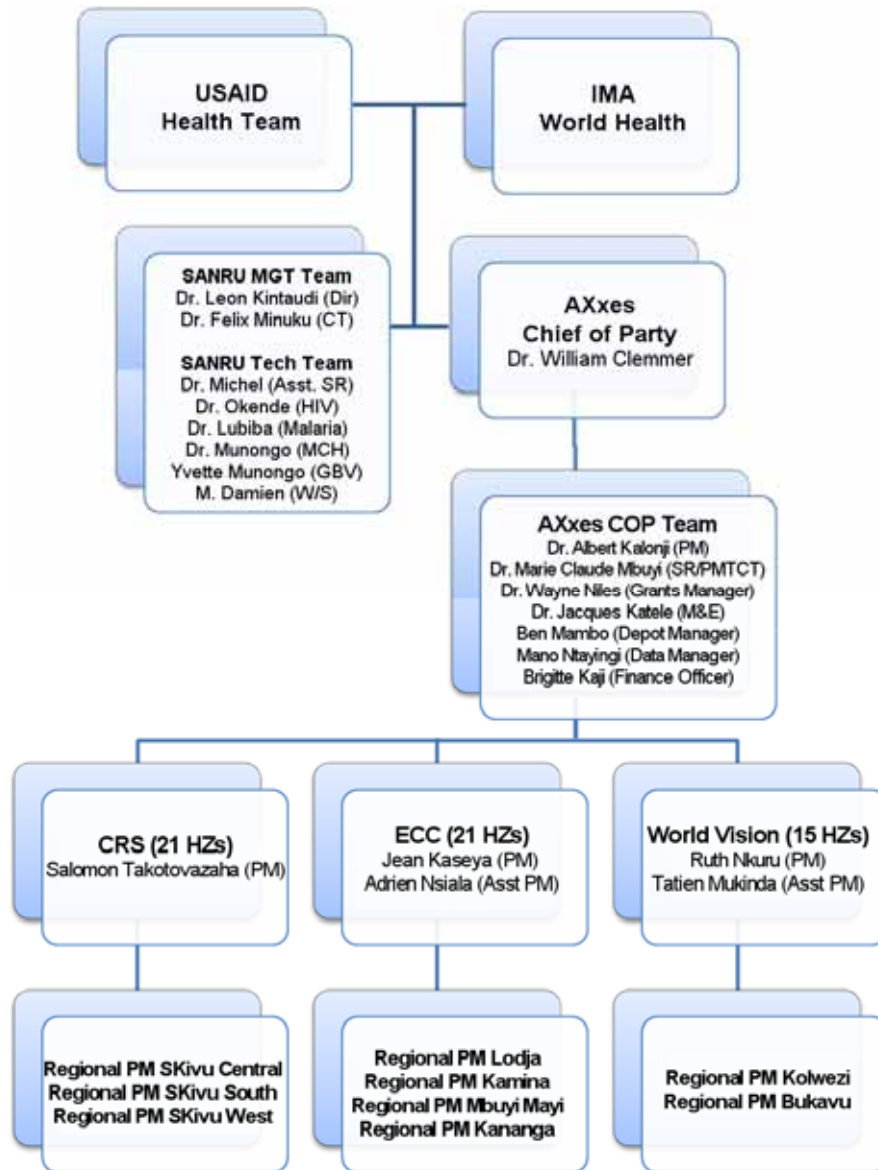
USAID
Health Team

IMA
World Health

SANRU MGT Team
Dr. Leon Kintaudi (Dir)
Dr. Felix Minuku (CT)

SANRU Tech Team
Dr. Michel (Asst. SR)
Dr. Okende (HIV)
Dr. Lubiba (Malaria)
Dr. Munongo (MCH)
Yvette Munongo (GBV)
M. Damien (W/S)

AXxes
Chief of Party
Dr. William Clemmer

AXxes COP Team
Dr. Albert Kalonji (PM)
Dr. Marie Claude Mbuyi (SR/PMTCT)
Dr. Wayne Niles (Grants Manager)
Dr. Jacques Katele (M&E)
Ben Mambo (Depot Manager)
Mano Ntayingi (Data Manager)
Brigitte Kaji (Finance Officer)

CRS (21 HZs)
Salomon Takotovazaha (PM)

ECC (21 HZs)
Jean Kaseya (PM)
Adrien Nsiala (Asst PM)

World Vision (15 HZs)
Ruth Nkuru (PM)
Tatien Mukinda (Asst PM)

Regional PM SKivu Central
Regional PM SKivu South
Regional PM SKivu West

Regional PM Lodja
Regional PM Kamina
Regional PM Mbuyi Mayi
Regional PM Kananga

Regional PM Kolwezi
Regional PM Bukavu